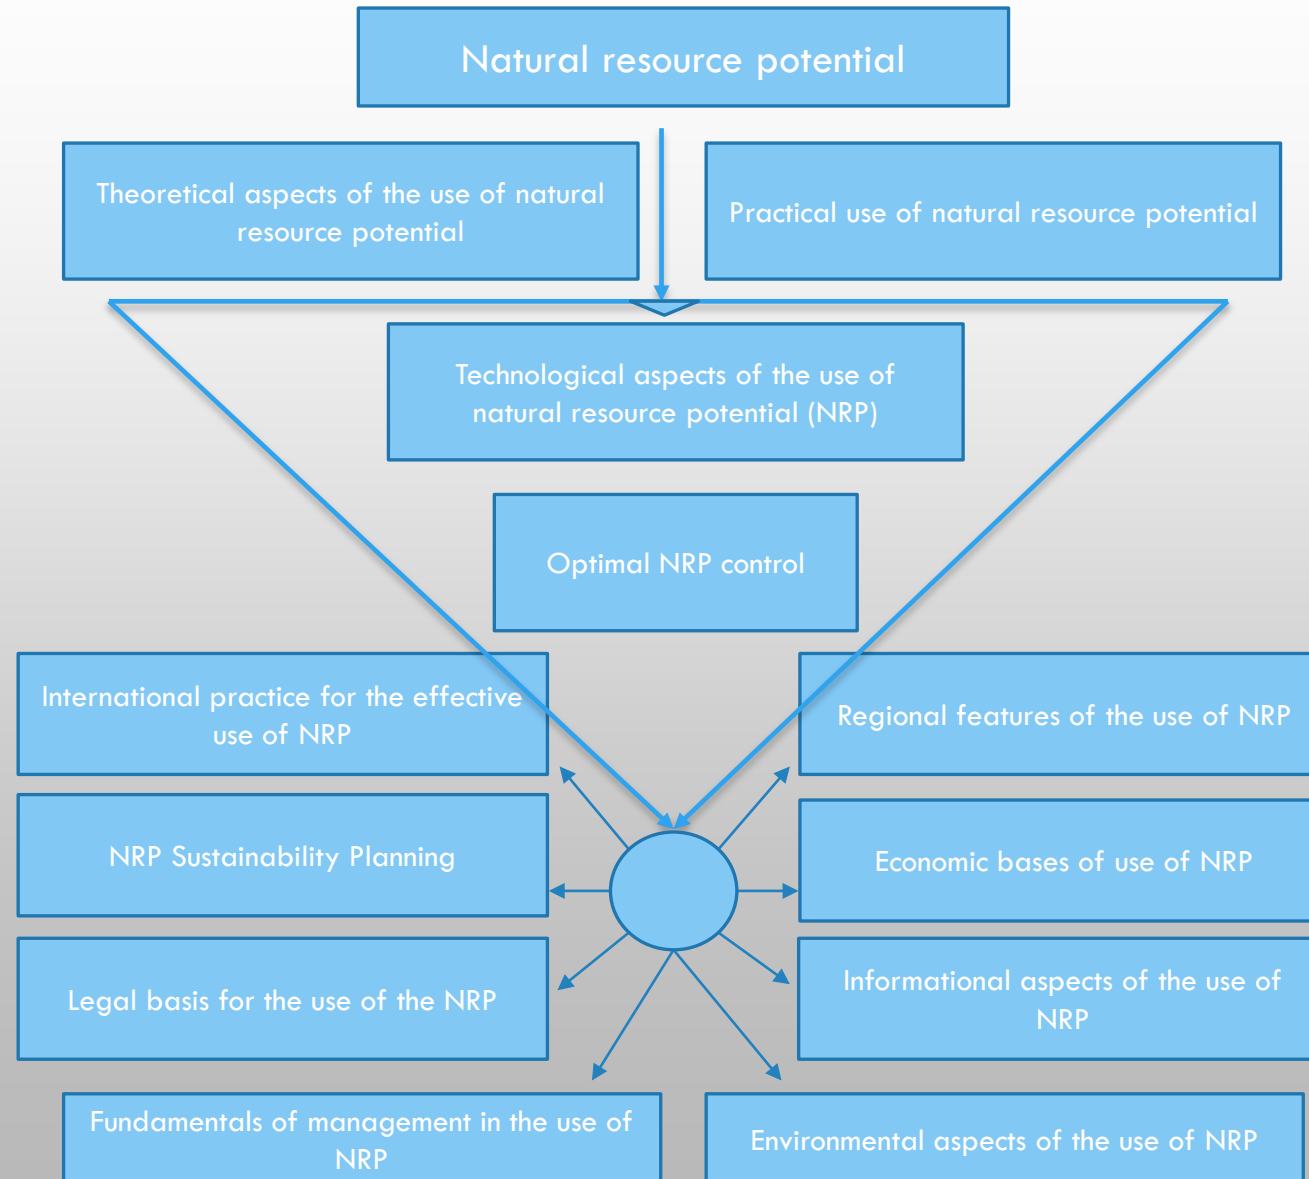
Natural resource potential

Theoretical aspects of the use of natural resource potential

Practical use of natural resource potential

Technological aspects of the use of natural resource potential (NRP)

Optimal NRP control

International practice for the effective use of NRP

Regional features of the use of NRP

NRP Sustainability Planning

Economic bases of use of NRP

Legal basis for the use of the NRP

Informational aspects of the use of NRP

Fundamentals of management in the use of NRP

Environmental aspects of the use of NRP